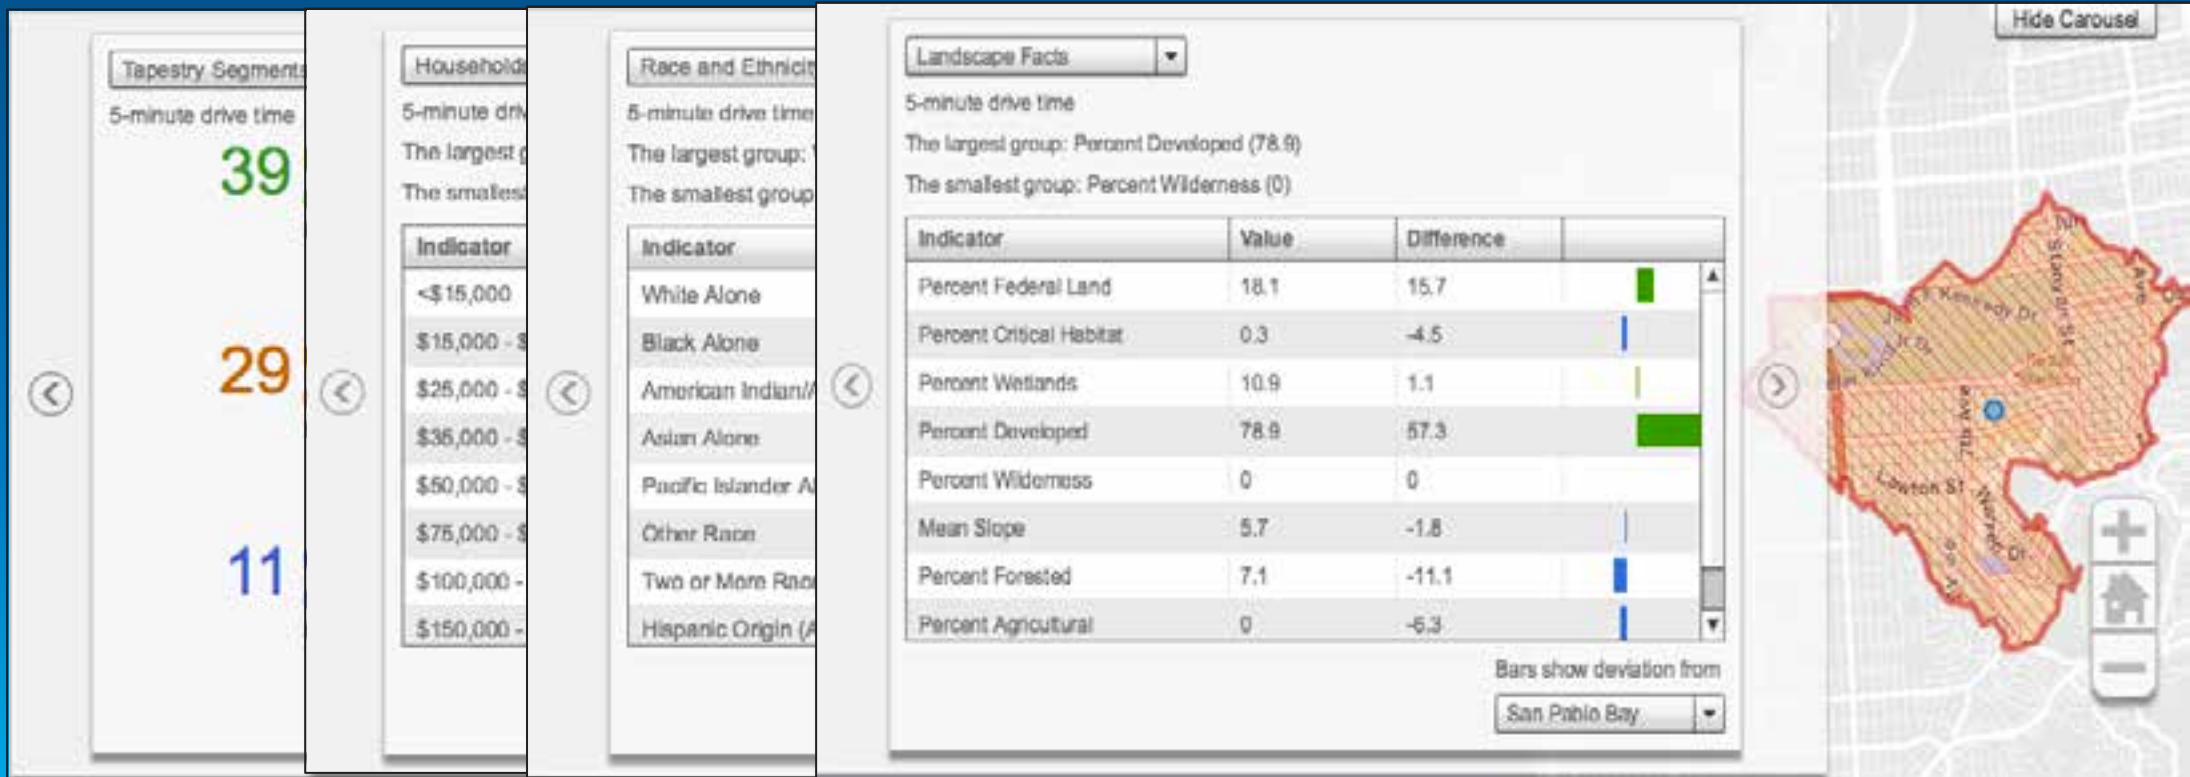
Tapestry Segments
5-minute drive time
39
29
11

Households
5-minute dri
The largest g
The smalles
| Indicator |
|---|
| <$15,000 |
| $15,000 - $ |
| $25,000 - $ |
| $35,000 - $ |
| $50,000 - $ |
| $75,000 - $ |
| $100,000 - |
| $150,000 - |

Race and Ethnicit
5-minute drive time
The largest group:
The smallest group
| Indicator |
|---|
| White Alone |
| Black Alone |
| American Indian/ |
| Asian Alone |
| Pacific Islander A |
| Other Race |
| Two or More Rac |
| Hispanic Origin (A |

Landscape Facts
5-minute drive time
The largest group: Percent Developed (78.9)
The smallest group: Percent Wilderness (0)

| Indicator | Value | Difference |
|---|---|---|
| Percent Federal Land | 18.1 | 15.7 |
| Percent Critical Habitat | 0.3 | -4.5 |
| Percent Wetlands | 10.9 | 1.1 |
| Percent Developed | 78.9 | 57.3 |
| Percent Wilderness | 0 | 0 |
| Mean Slope | 5.7 | -1.8 |
| Percent Forested | 7.1 | -11.1 |
| Percent Agricutural | 0 | -6.3 |

Bars show deviation from
San Pablo Bay

Hide Carousel
Kennedy Dr
Stanyan St
Ave
Lawton St
7th Ave
Warren Dr